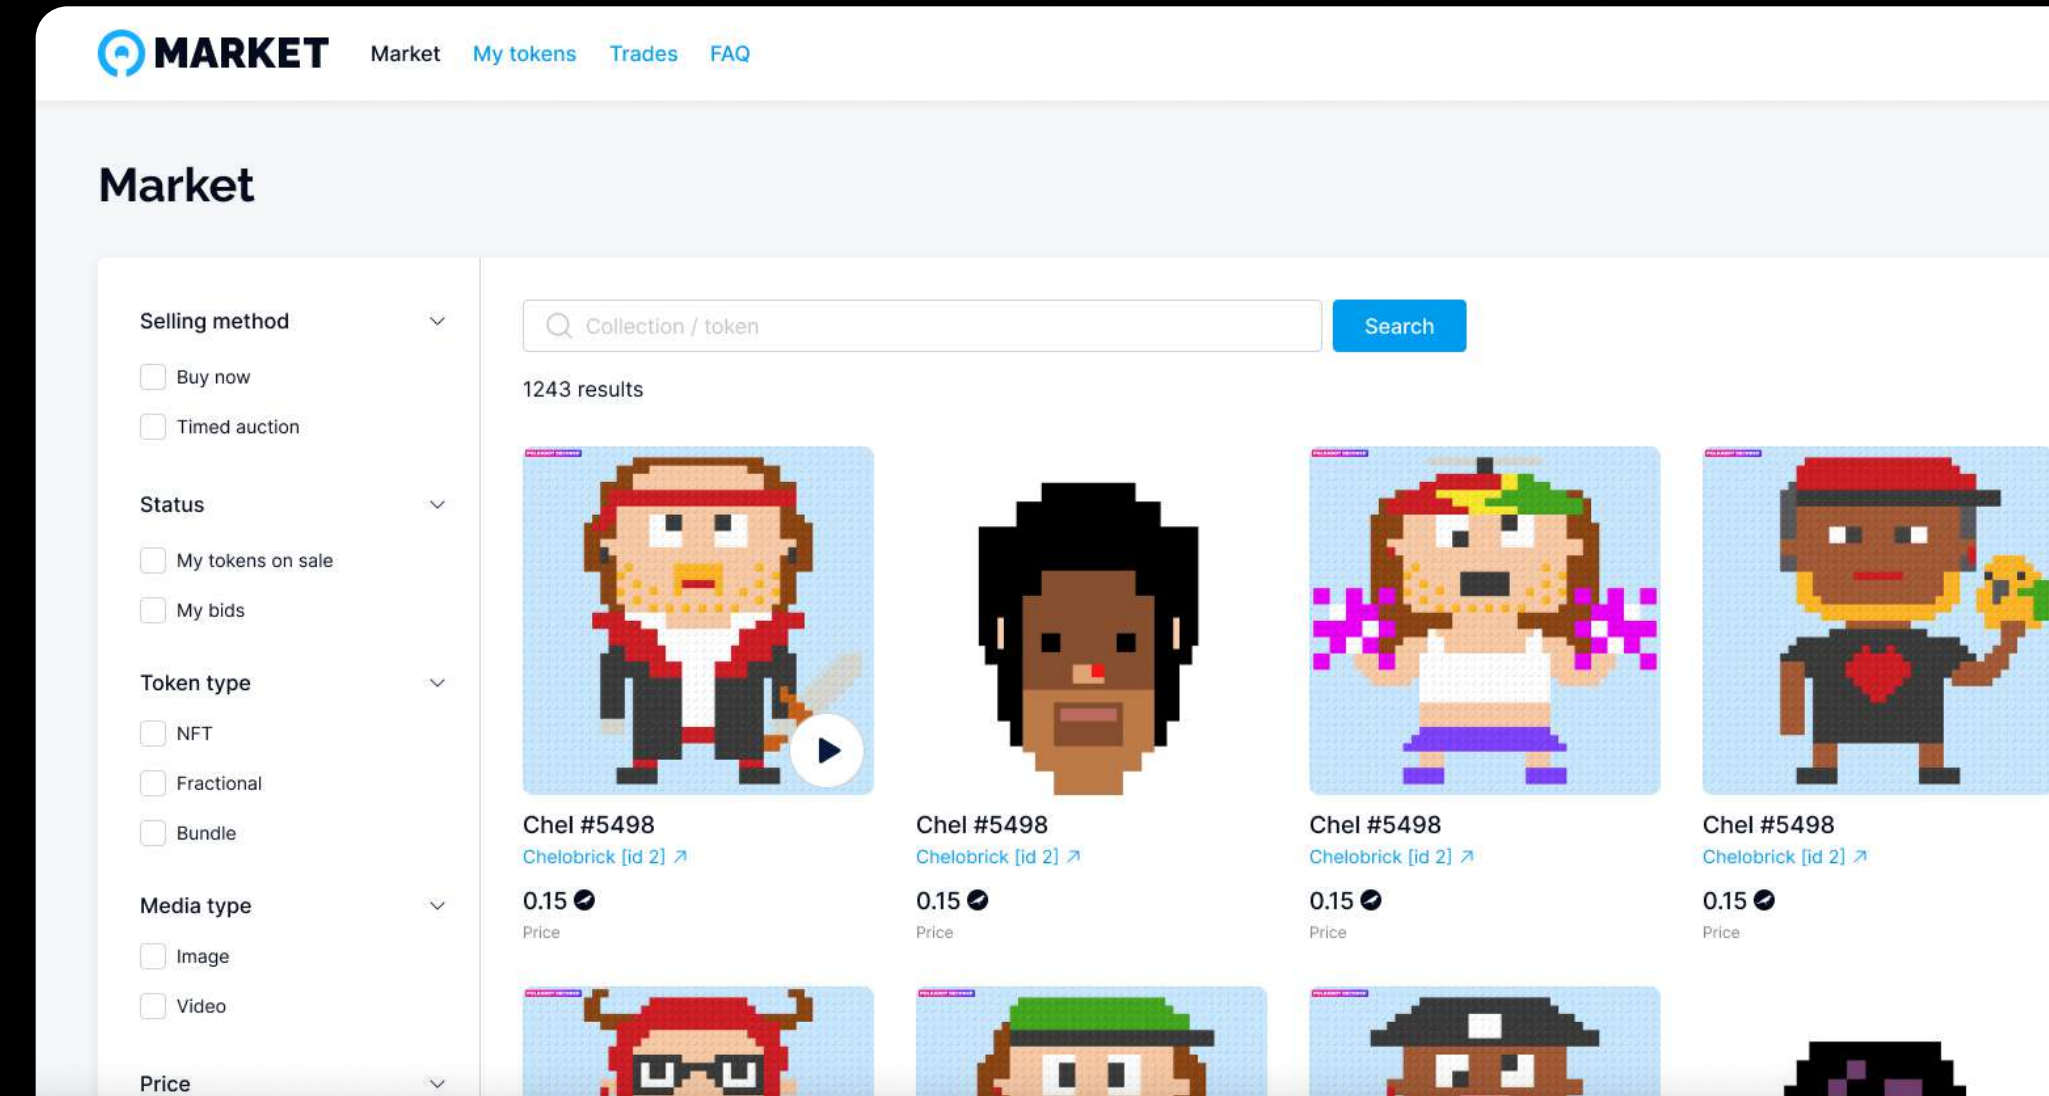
MARKET Market My tokens Trades FAQ

Market

Selling method

Buy now

Timed auction

Status

My tokens on sale

My bids

Token type

NFT

Fractional

Bundle

Media type

Image

Video

Price

Collection / token

Search

1243 results

Chel #5498
Chelobrick [id 2] ↗
0.15
Price

Chel #5498
Chelobrick [id 2] ↗
0.15
Price

Chel #5498
Chelobrick [id 2] ↗
0.15
Price

Chel #5498
Chelobrick [id 2] ↗
0.15
Price